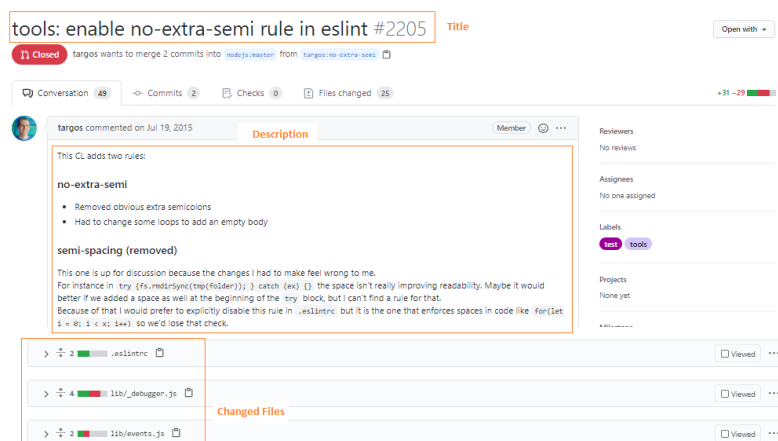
tools: enable no-extra-semi rule in eslint #2205

Title

Open with

Closed targos wants to merge 2 commits into nodejs:master from targos:no-extra-semi

Conversation 49 Commits 2 Checks 0 Files changed 25 +31 −29

targos commented on Jul 19, 2015 Description Member ···

This CL adds two rules:

no-extra-semi

- Removed obvious extra semicolons
- Had to change some loops to add an empty body

semi-spacing (removed)

This one is up for discussion because the changes I had to make feel wrong to me.
For instance in `try {fs.rmdirSync(tmp(folder)); } catch (ex) {}` the space isn't really improving readability. Maybe it would better if we added a space as well at the beginning of the `try` block, but I can't find a rule for that.
Because of that I would prefer to explicitly disable this rule in `.eslintrc` but it is the one that enforces spaces in code like `for(let i = 0; i < x; i++)` so we'd lose that check.

Reviewers
No reviews

Assignees
No one assigned

Labels
test tools

Projects
None yet

Milestone

2 .eslintrc Viewed

4 lib/_debugger.js Viewed

Changed Files

2 lib/events.js Viewed